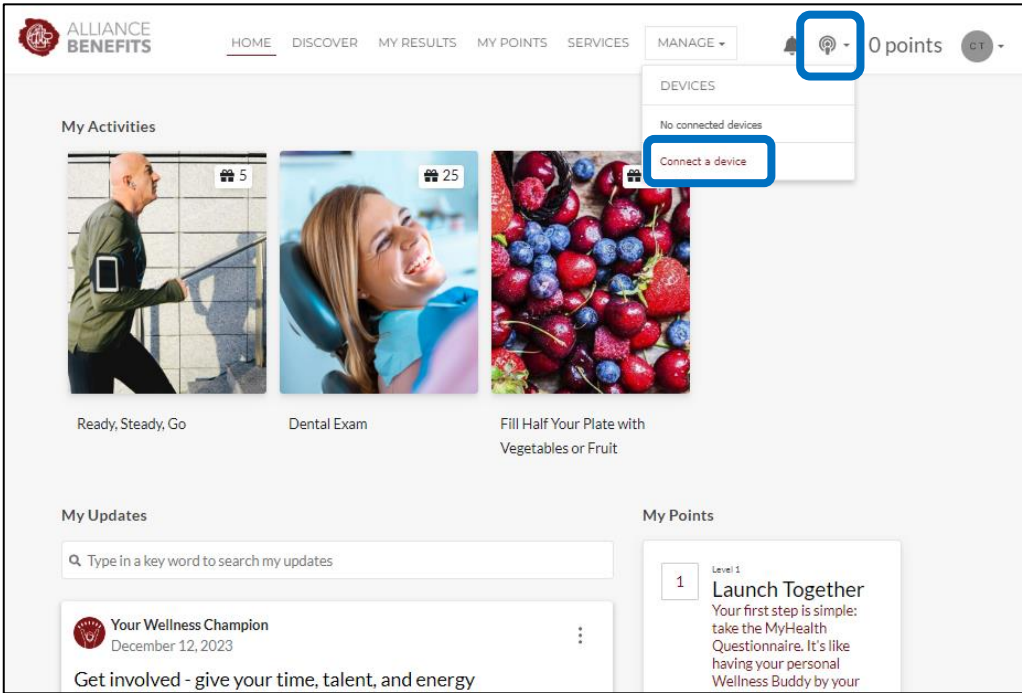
ALLIANCE BENEFITS

HOME DISCOVER MY RESULTS MY POINTS SERVICES MANAGE

0 points CT

DEVICES

No connected devices

Connect a device

My Activities

5

25

Ready, Steady, Go

Dental Exam

Fill Half Your Plate with Vegetables or Fruit

My Updates

Type in a key word to search my updates

Your Wellness Champion
December 12, 2023

Get involved - give your time, talent, and energy

My Points

1

Level 1

Launch Together

Your first step is simple: take the MyHealth Questionnaire. It's like having your personal Wellness Buddy by your